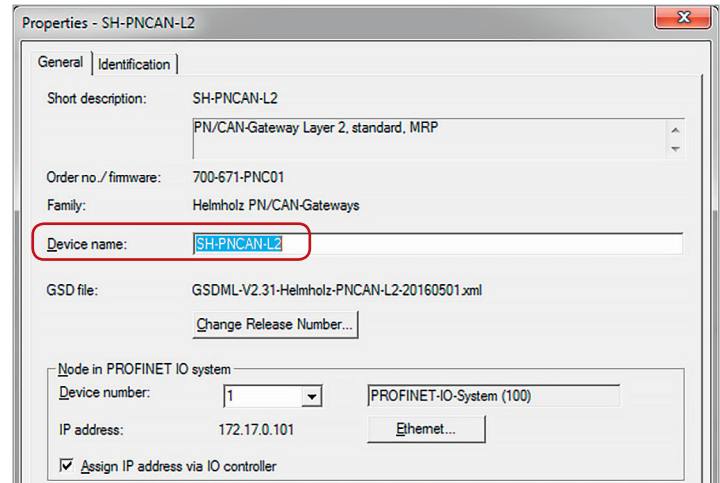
Properties - SH-PNCAN-L2

General | Identification

Short description: SH-PNCAN-L2

PN/CAN-Gateway Layer 2, standard, MRP

Order no./ firmware: 700-671-PNC01

Family: Helmholz PN/CAN-Gateways

Device name: SH-PNCAN-L2

GSD file: GSDML-V2.31-Helmholz-PNCAN-L2-20160501.xml

Change Release Number...

Node in PROFINET IO system

Device number: 1 PROFINET-IO-System (100)

IP address: 172.17.0.101 Ethernet...

Assign IP address via IO controller